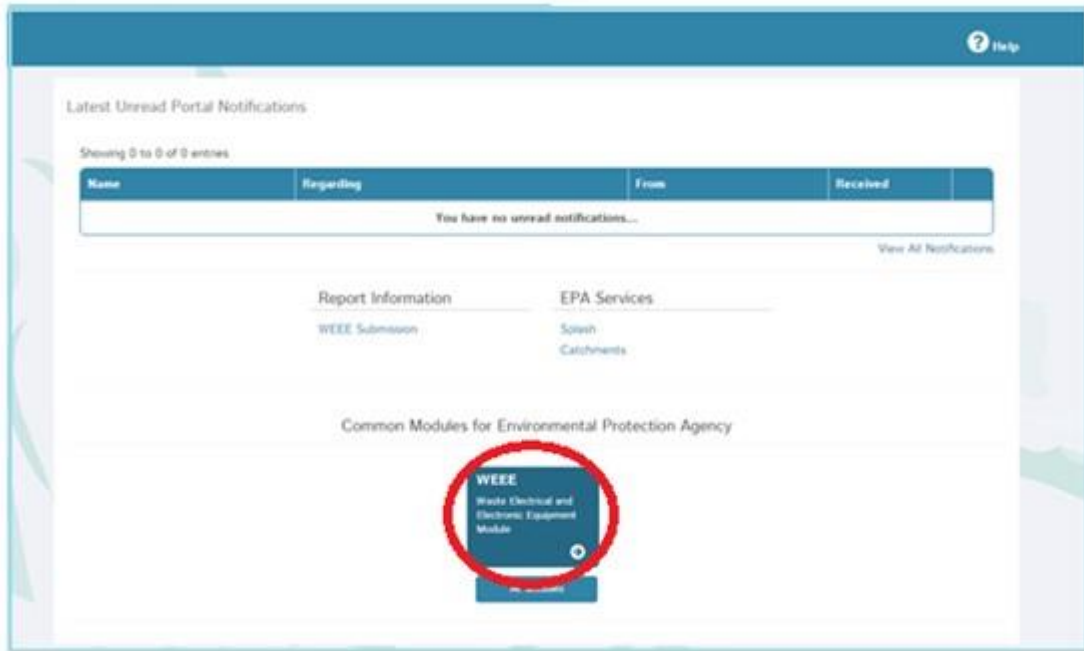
Help

Latest Unread Portal Notifications

Showing 0 to 0 of 0 entries

| Name | Regarding | From | Received |
|---|---|---|---|
| You have no unread notifications... | | | |

View All Notifications

Report Information

WEEE Submission

EPA Services

Splash

Catchments

Common Modules for Environmental Protection Agency

WEEE

Waste Electrical and Electronic Equipment Module

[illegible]